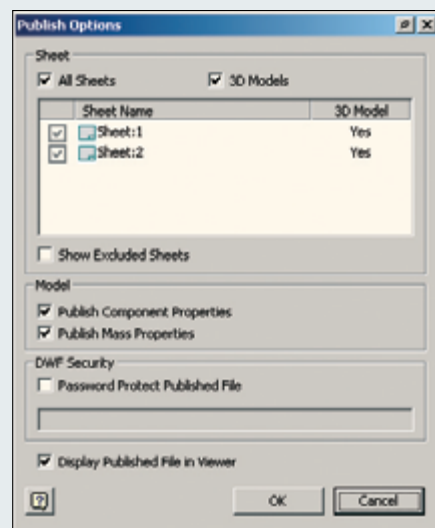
Publish Options

Sheet

All Sheets

3D Models

| Sheet Name | 3D Model |
|---|---|
| Sheet:1 | Yes |
| Sheet:2 | Yes |

Show Excluded Sheets

Model

Publish Component Properties

Publish Mass Properties

DWF Security

Password Protect Published File

Display Published File in Viewer

?

OK

Cancel